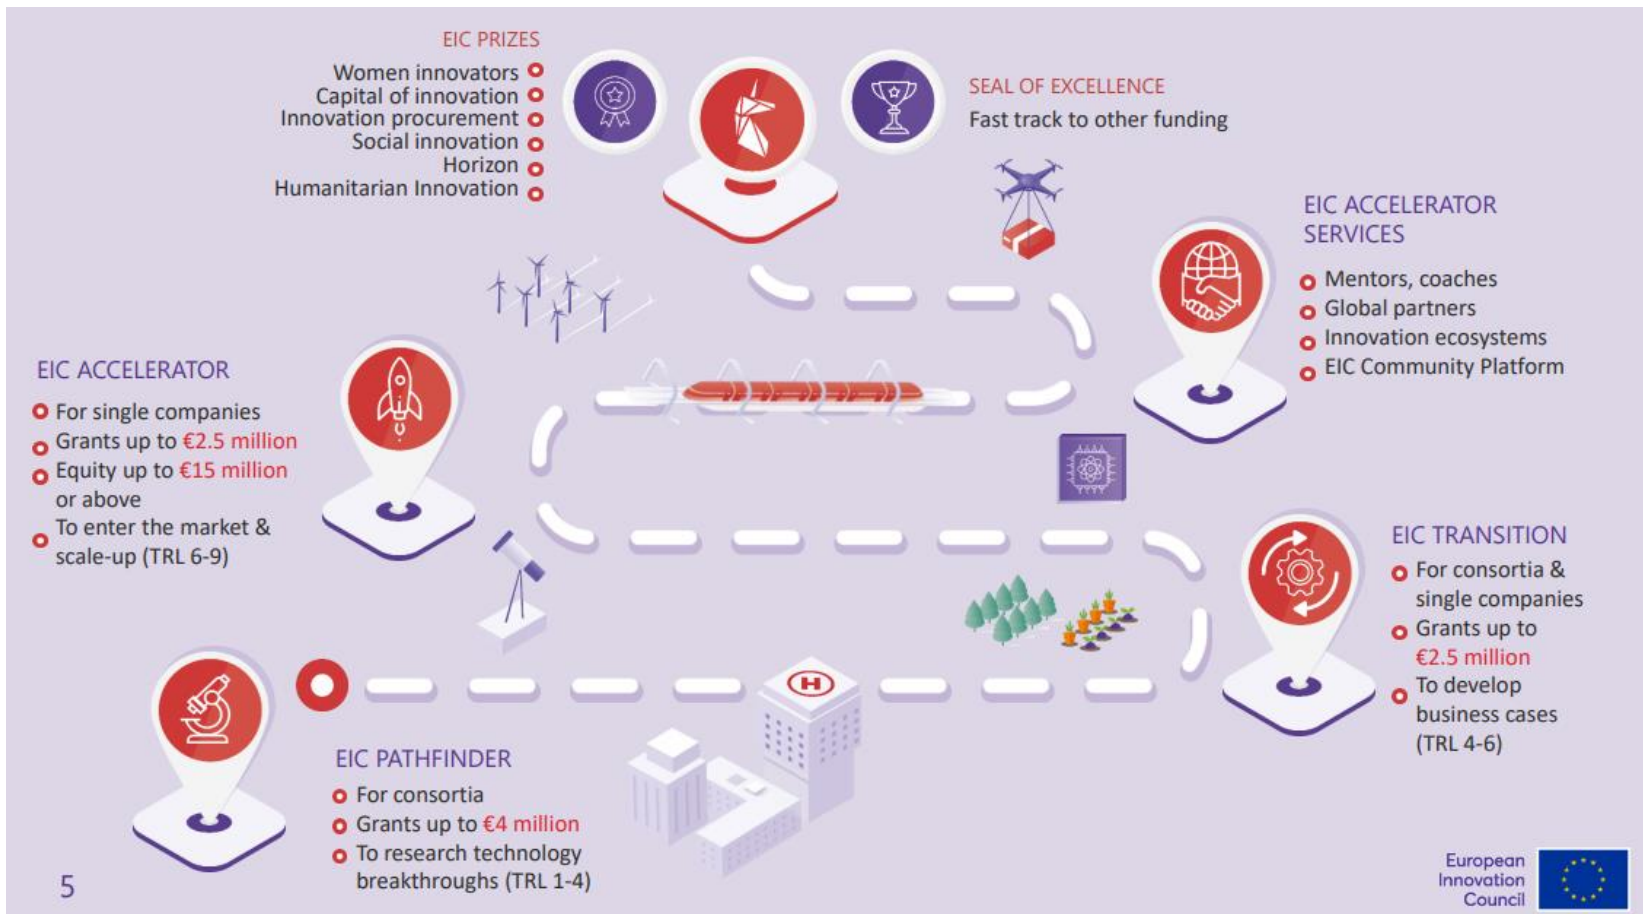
EIC PRIZES
Women innovators
Capital of innovation
Innovation procurement
Social innovation
Horizon
Humanitarian Innovation

SEAL OF EXCELLENCE
Fast track to other funding

EIC ACCELERATOR SERVICES
Mentors, coaches
Global partners
Innovation ecosystems
EIC Community Platform

EIC ACCELERATOR
For single companies
Grants up to €2.5 million
Equity up to €15 million or above
To enter the market & scale-up (TRL 6-9)

EIC TRANSITION
For consortia & single companies
Grants up to €2.5 million
To develop business cases (TRL 4-6)

EIC PATHFINDER
For consortia
Grants up to €4 million
To research technology breakthroughs (TRL 1-4)

5

European Innovation Council